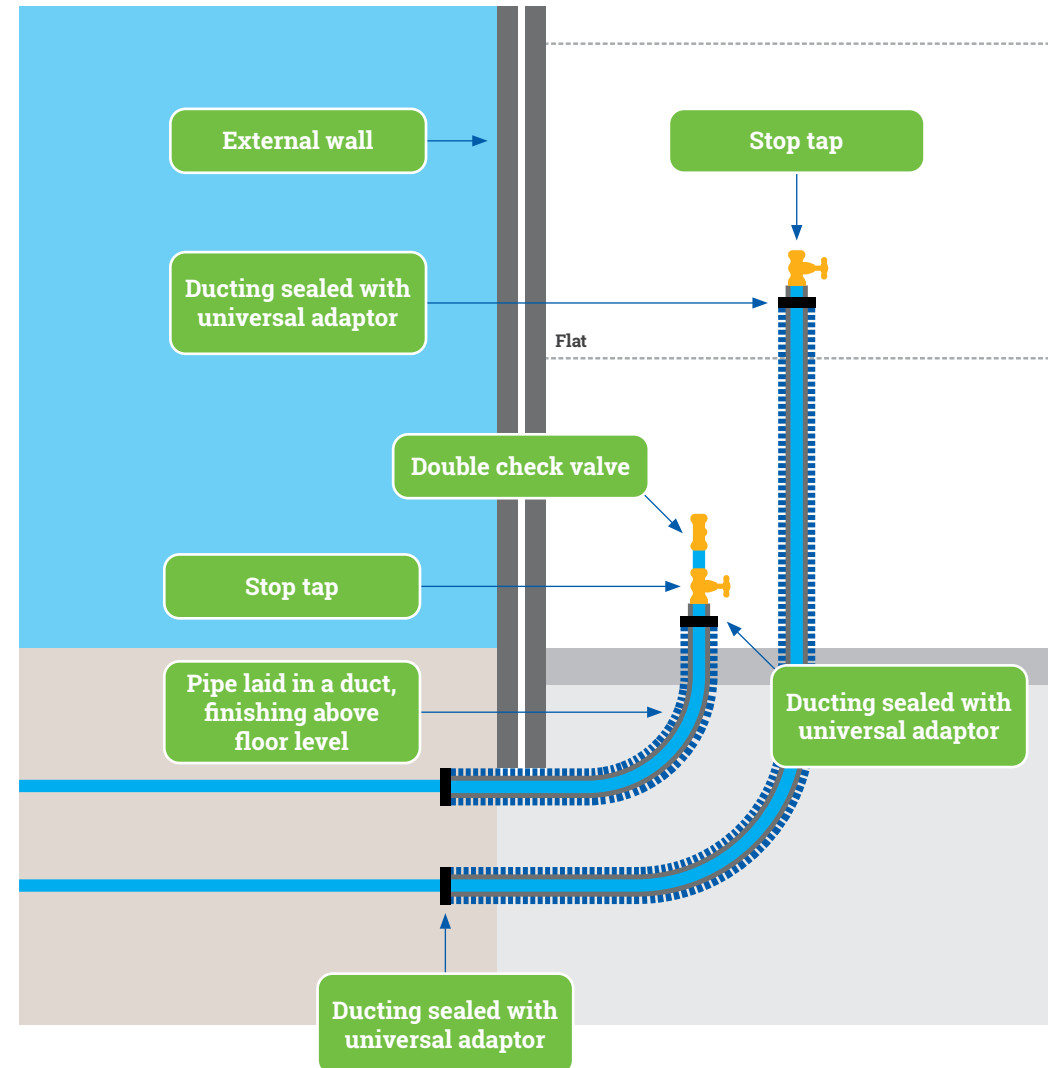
External wall

Stop tap

Ducting sealed with universal adaptor

Flat

Double check valve

Stop tap

Pipe laid in a duct, finishing above floor level

Ducting sealed with universal adaptor

Ducting sealed with universal adaptor